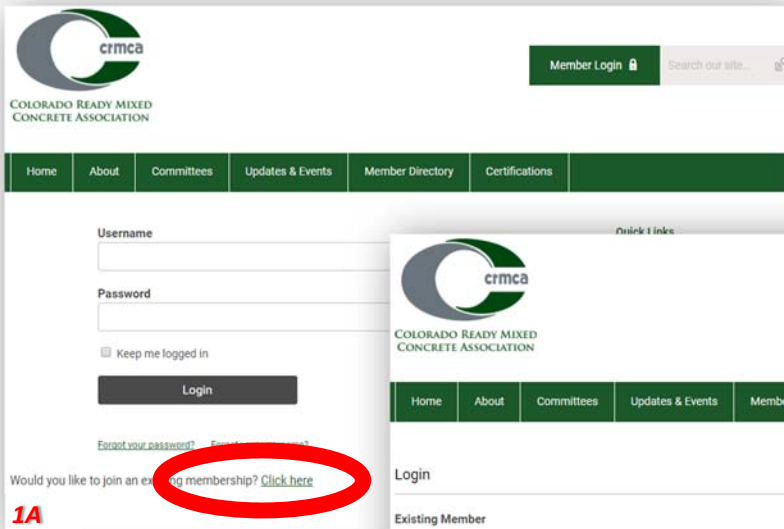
crmca
COLORADO READY MIXED CONCRETE ASSOCIATION

Member Login

Search our site...

Home
About
Committees
Updates & Events
Member Directory
Certifications

Username

Password

Keep me logged in

Login

Forgot your password?
Forgot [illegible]

Would you like to join an ex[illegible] membership? Click here

1A

Quick Links

crmca
COLORADO READY MIXED CONCRETE ASSOCIATION

Home
About
Committees
Updates & Events
Memb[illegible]

Login

Existing Member